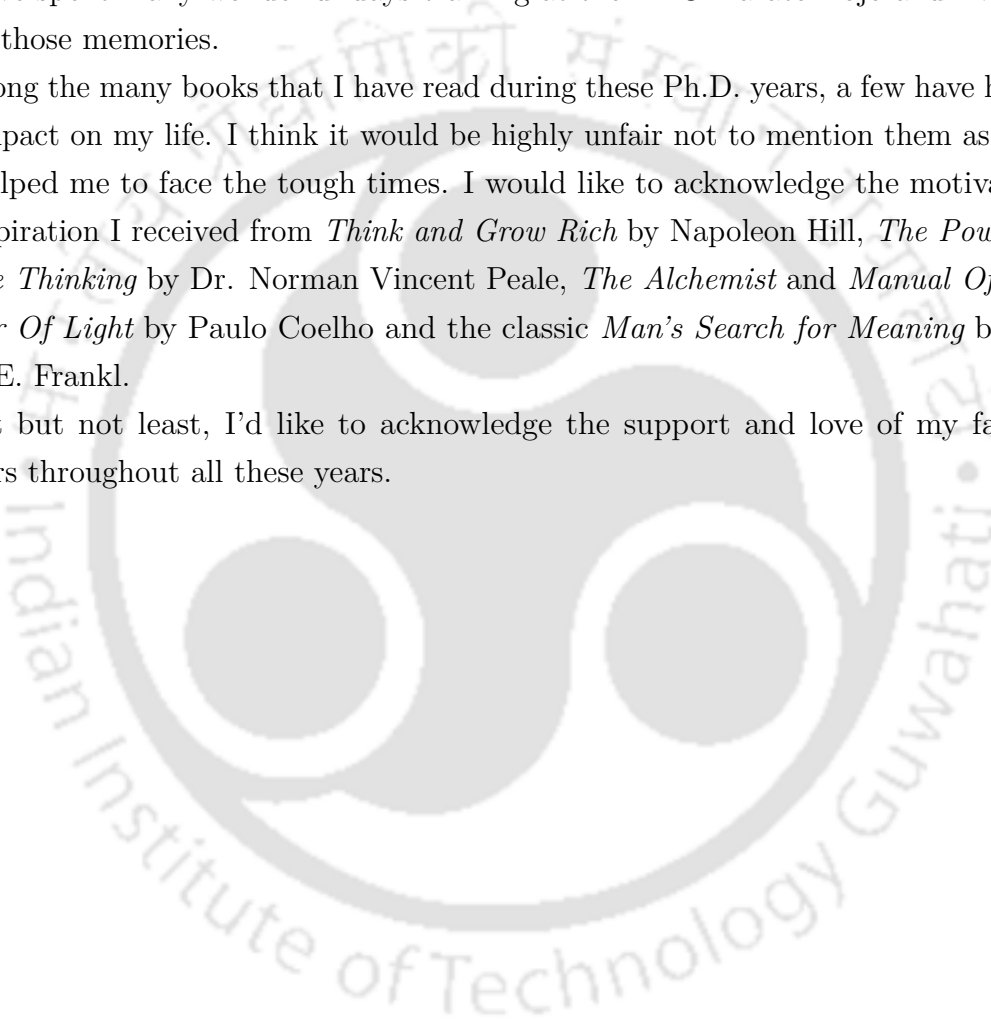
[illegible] those memories.

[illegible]ong the many books that I have read during these Ph.D. years, a few have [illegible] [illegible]pact on my life. I think it would be highly unfair not to mention them as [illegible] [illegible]lped me to face the tough times. I would like to acknowledge the motiva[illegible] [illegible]piration I received from *Think and Grow Rich* by Napoleon Hill, *The Pow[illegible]* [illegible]*e Thinking* by Dr. Norman Vincent Peale, *The Alchemist* and *Manual Of* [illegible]*r Of Light* by Paulo Coelho and the classic *Man's Search for Meaning* b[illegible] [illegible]E. Frankl.

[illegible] but not least, I'd like to acknowledge the support and love of my fa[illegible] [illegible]rs throughout all these years.

Indian Institute of Technology Guwahati